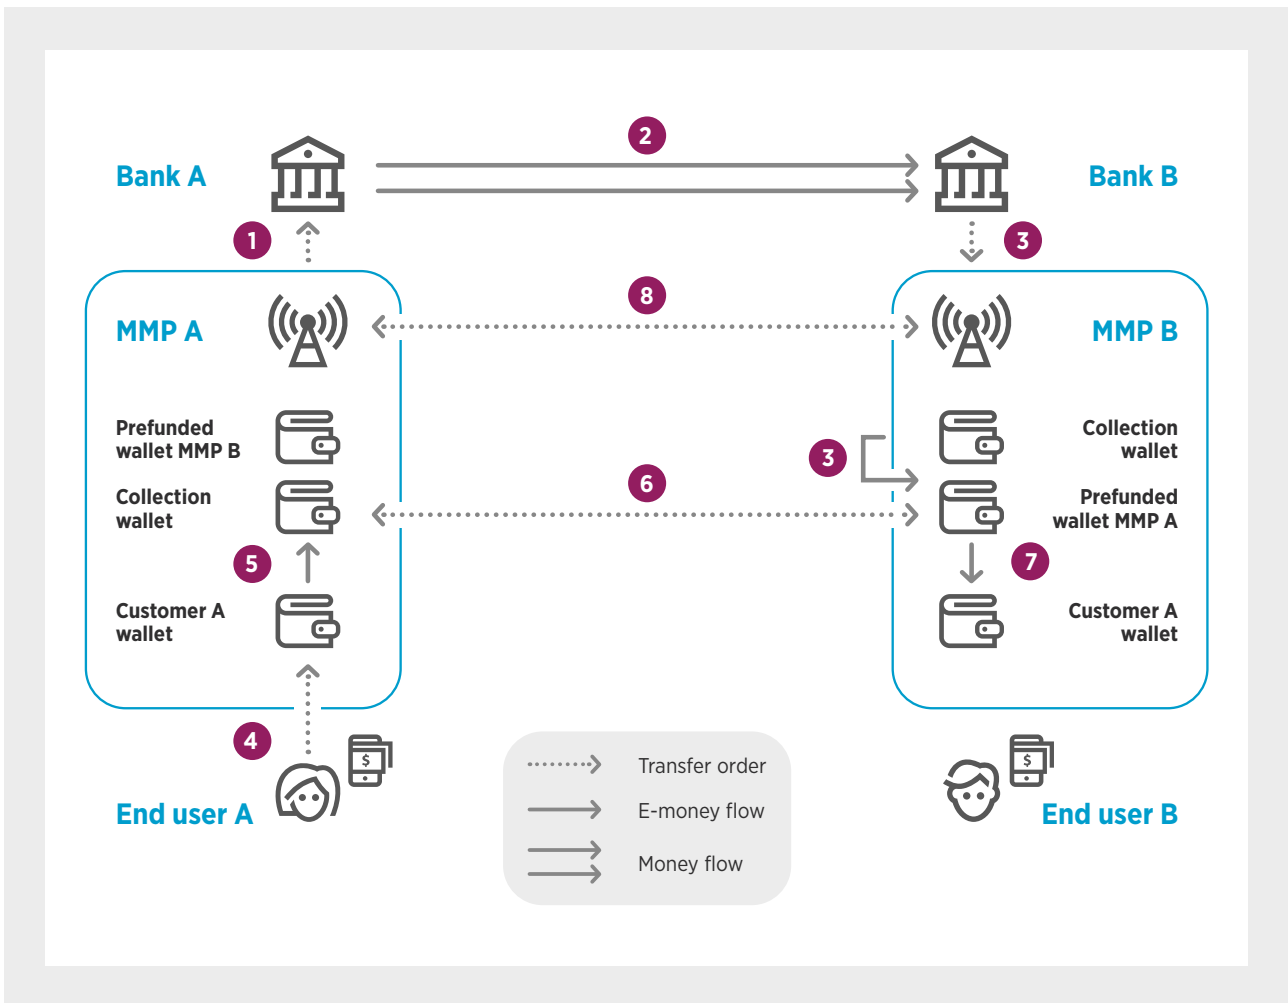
Bank A

2

Bank B

1

3

MMP A

8

MMP B

Prefunded wallet MMP B

Collection wallet

3

Collection wallet

6

Prefunded wallet MMP A

5

7

Customer A wallet

Customer A wallet

4

$

$

End user A

Transfer order

E-money flow

Money flow

End user B